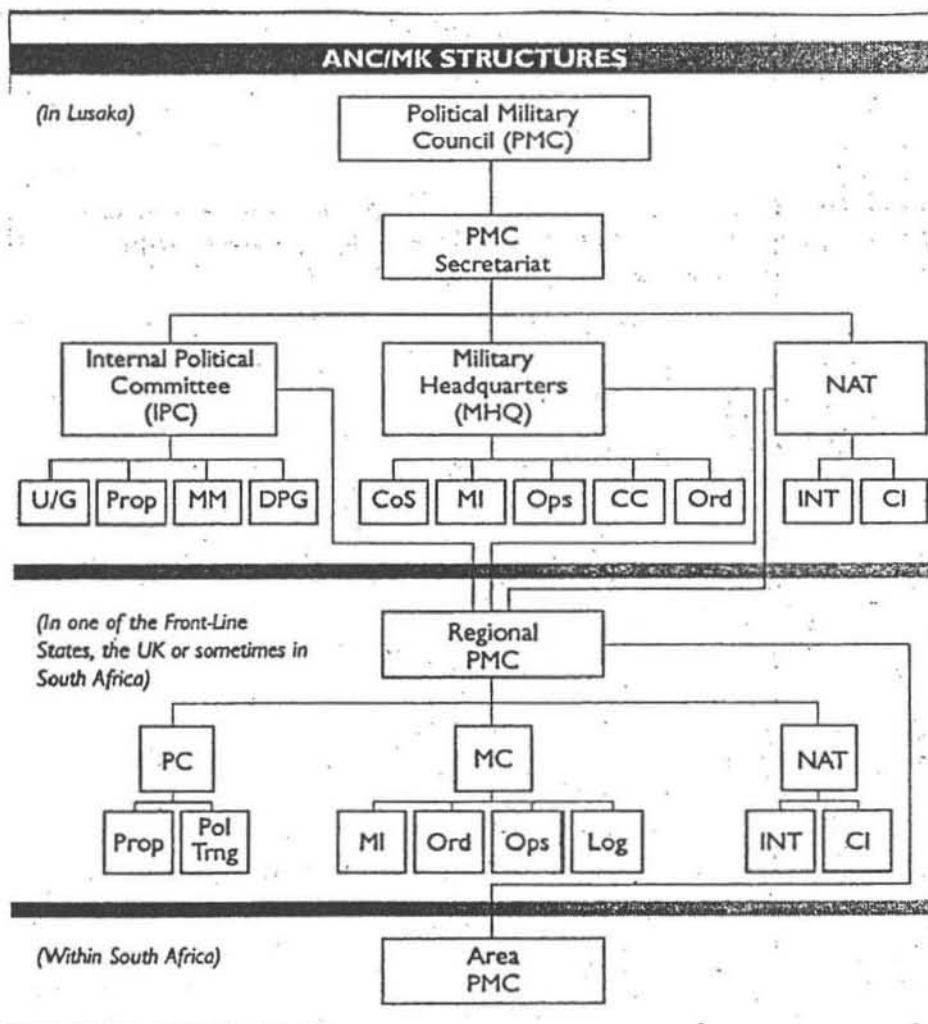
ANC/MK STRUCTURES

(In Lusaka)

Political Military Council (PMC)

PMC Secretariat

Internal Political Committee (IPC)

Military Headquarters (MHQ)

NAT

U/G

Prop

MM

DPG

CoS

MI

Ops

CC

Ord

INT

CI

(In one of the Front-Line States, the UK or sometimes in South Africa)

Regional PMC

PC

MC

NAT

Prop

Pol Trng

MI

Ord

Ops

Log

INT

CI

(Within South Africa)

Area PMC